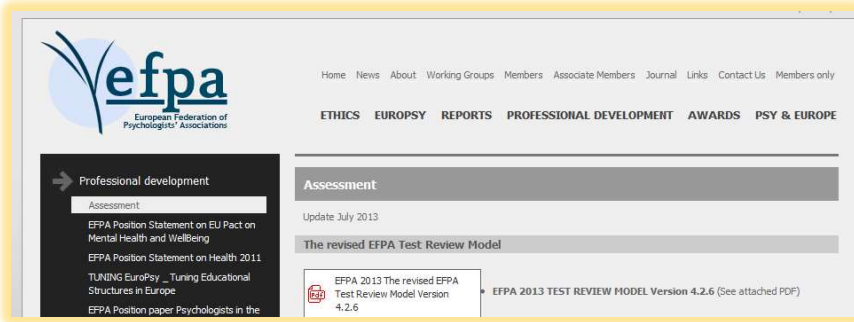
efpa
European Federation of Psychologists' Associations

Home News About Working Groups Members Associate Members Journal Links Contact Us Members only

ETHICS EUROPSY REPORTS PROFESSIONAL DEVELOPMENT AWARDS PSY & EUROPE

Professional development

Assessment

EFPA Position Statement on EU Pact on Mental Health and WellBeing

EFPA Position Statement on Health 2011

TUNING EuroPsy _ Tuning Educational Structures in Europe

EFPA Position paper Psychologists in the

Assessment

Update July 2013

The revised EFPA Test Review Model

PDF EFPA 2013 The revised EFPA Test Review Model Version 4.2.6

EFPA 2013 TEST REVIEW MODEL Version 4.2.6 (See attached PDF)